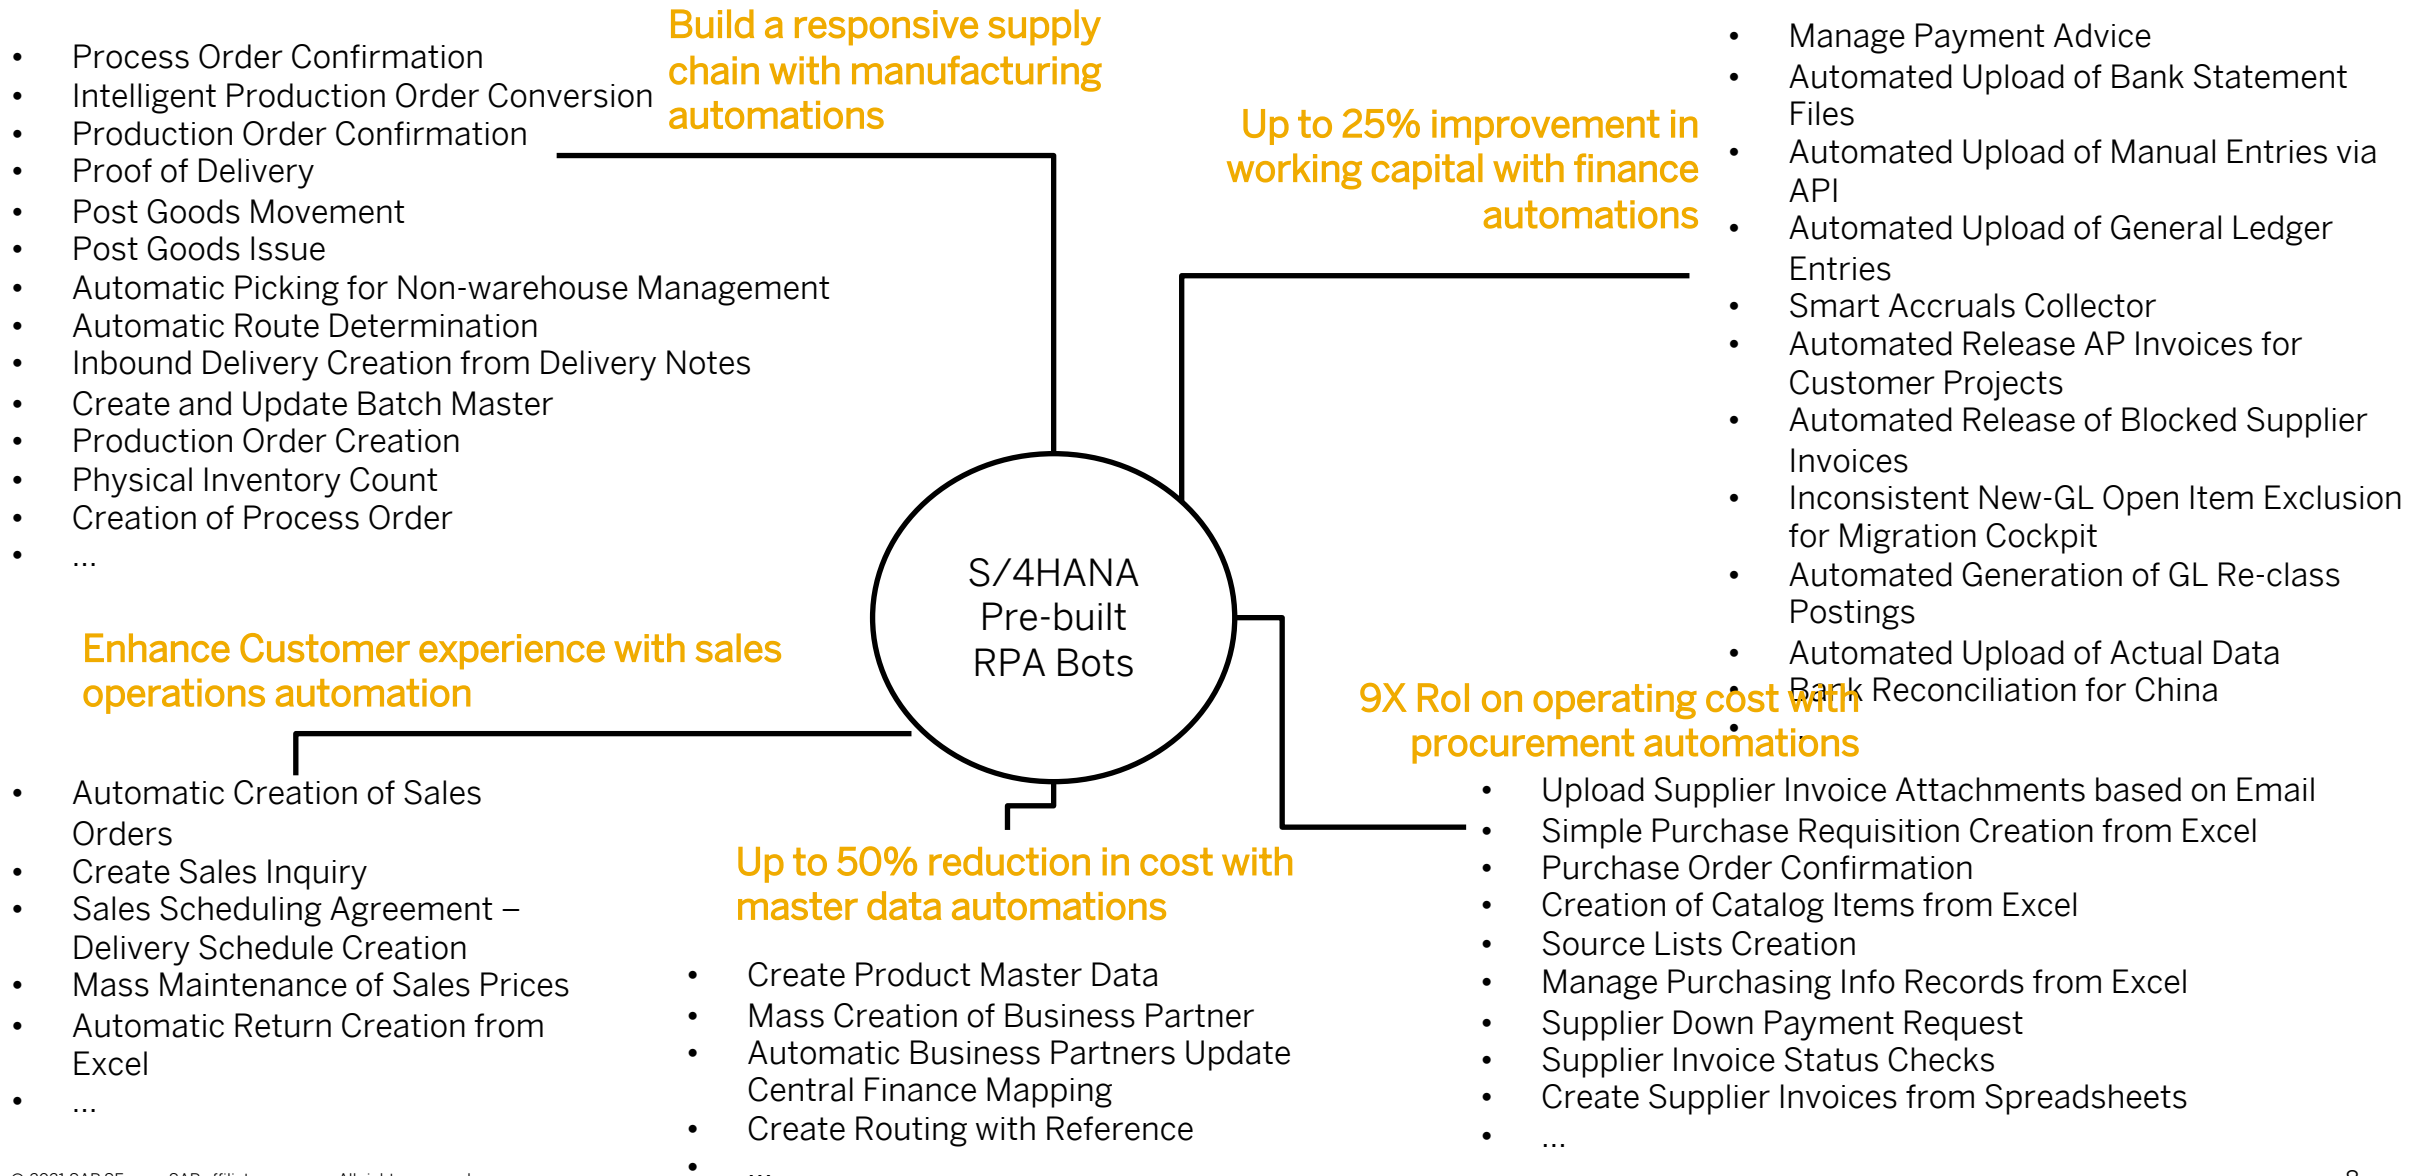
- Process Order Confirmation
- Intelligent Production Order Conversion
- Production Order Confirmation
- Proof of Delivery
- Post Goods Movement
- Post Goods Issue
- Automatic Picking for Non-warehouse Management
- Automatic Route Determination
- Inbound Delivery Creation from Delivery Notes
- Create and Update Batch Master
- Production Order Creation
- Physical Inventory Count
- Creation of Process Order
- ...

Build a responsive supply chain with manufacturing automations

Up to 25% improvement in working capital with finance automations

- Manage Payment Advice
- Automated Upload of Bank Statement Files
- Automated Upload of Manual Entries via API
- Automated Upload of General Ledger Entries
- Smart Accruals Collector
- Automated Release AP Invoices for Customer Projects
- Automated Release of Blocked Supplier Invoices
- Inconsistent New-GL Open Item Exclusion for Migration Cockpit
- Automated Generation of GL Re-class Postings
- Automated Upload of Actual Data
- Bank Reconciliation for China
- ...

S/4HANA Pre-built RPA Bots

Enhance Customer experience with sales operations automation

- Automatic Creation of Sales Orders
- Create Sales Inquiry
- Sales Scheduling Agreement – Delivery Schedule Creation
- Mass Maintenance of Sales Prices
- Automatic Return Creation from Excel
- ...

Up to 50% reduction in cost with master data automations

- Create Product Master Data
- Mass Creation of Business Partner
- Automatic Business Partners Update Central Finance Mapping
- Create Routing with Reference
- ...

9X RoI on operating cost with procurement automations

- Upload Supplier Invoice Attachments based on Email
- Simple Purchase Requisition Creation from Excel
- Purchase Order Confirmation
- Creation of Catalog Items from Excel
- Source Lists Creation
- Manage Purchasing Info Records from Excel
- Supplier Down Payment Request
- Supplier Invoice Status Checks
- Create Supplier Invoices from Spreadsheets
- ...

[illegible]